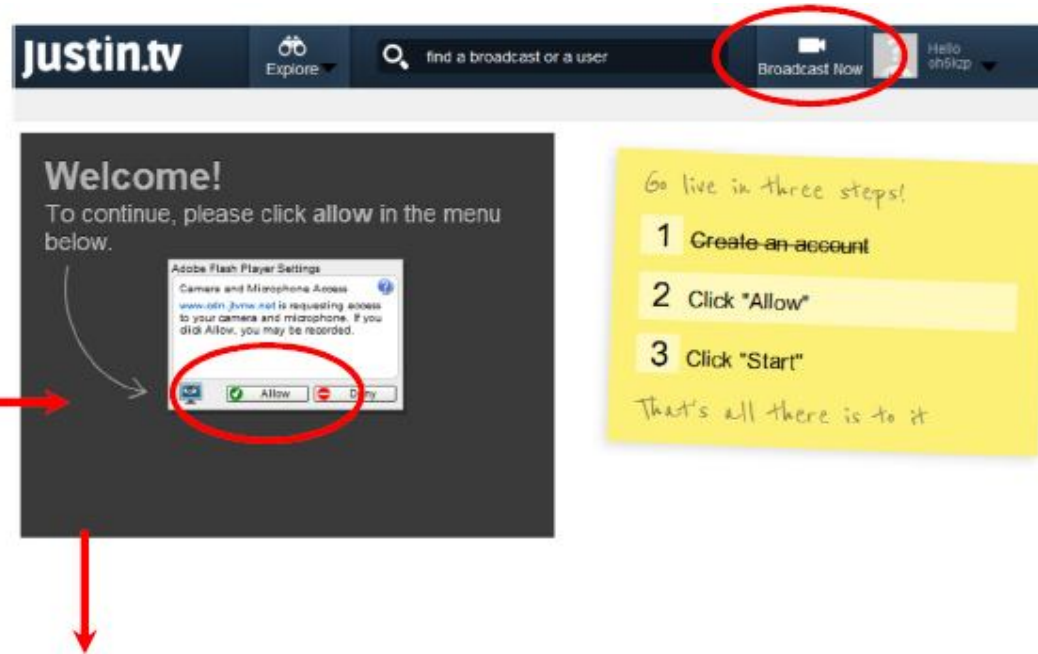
justin.tv

Explore

find a broadcast or a user

Broadcast Now

Hello oh5lzp

Welcome!

To continue, please click **allow** in the menu below.

Adobe Flash Player Settings

Camera and Microphone Access

www.otn.jtvnw.net is requesting access to your camera and microphone. If you click Allow, you may be recorded.

Allow

Deny

Go live in three steps!

1 ~~Create an account~~

2 Click "Allow"

3 Click "Start"

That's all there is to it